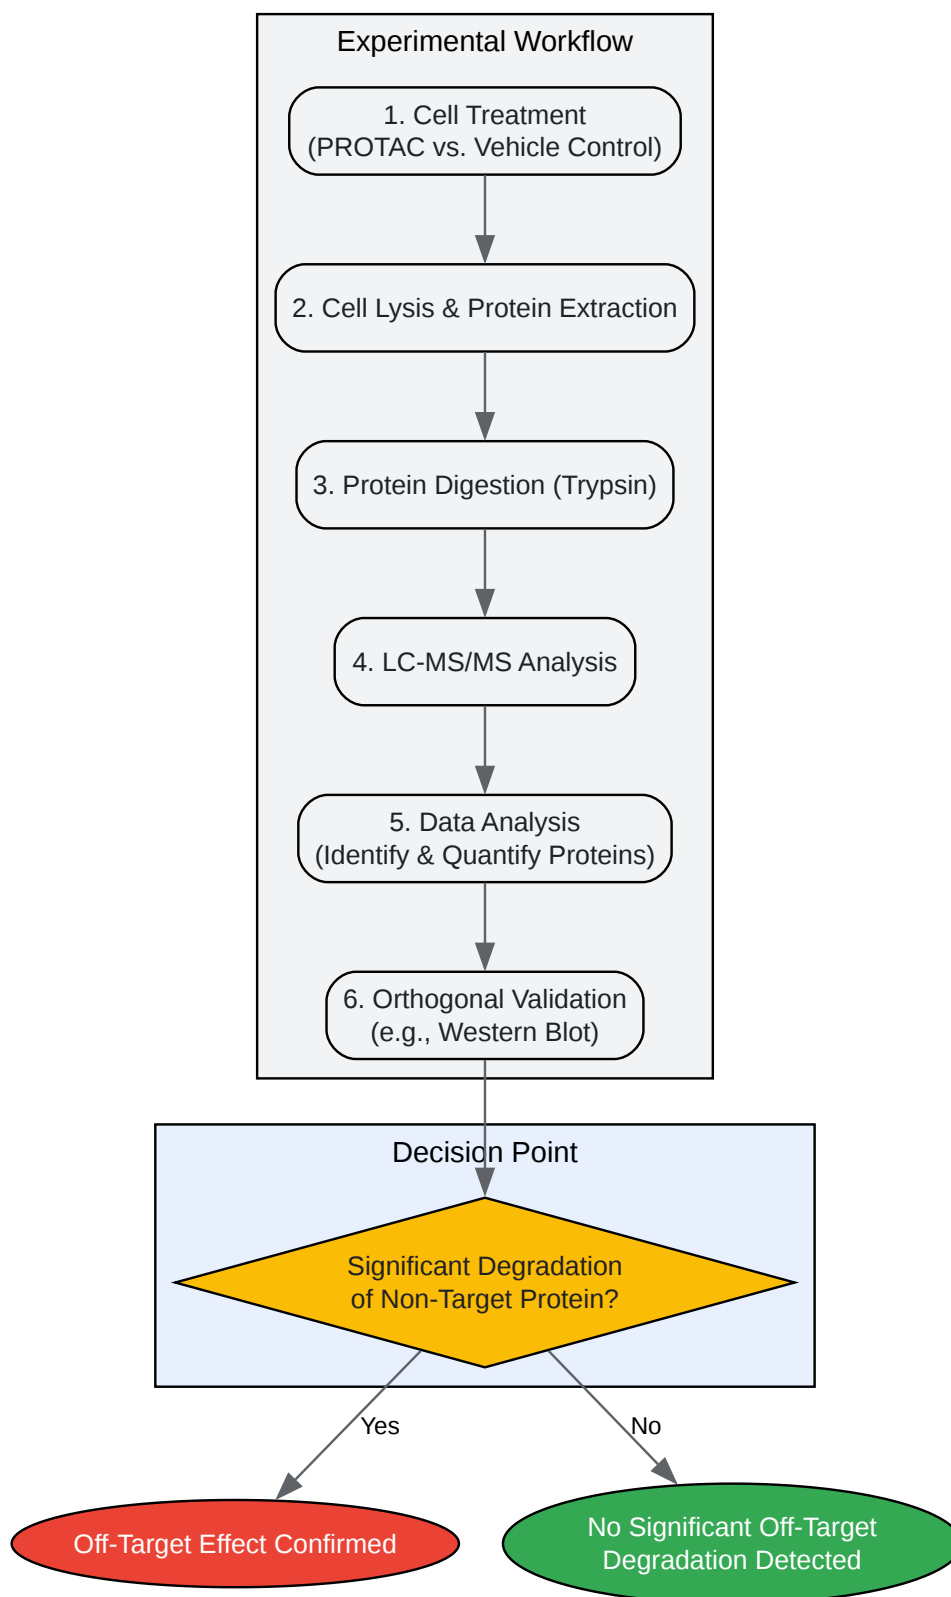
Experimental Workflow

1. Cell Treatment
(PROTAC vs. Vehicle Control)

2. Cell Lysis & Protein Extraction

3. Protein Digestion (Trypsin)

4. LC-MS/MS Analysis

5. Data Analysis
(Identify & Quantify Proteins)

6. Orthogonal Validation
(e.g., Western Blot)

Decision Point

Significant Degradation
of Non-Target Protein?

Yes

No

Off-Target Effect Confirmed

No Significant Off-Target
Degradation Detected